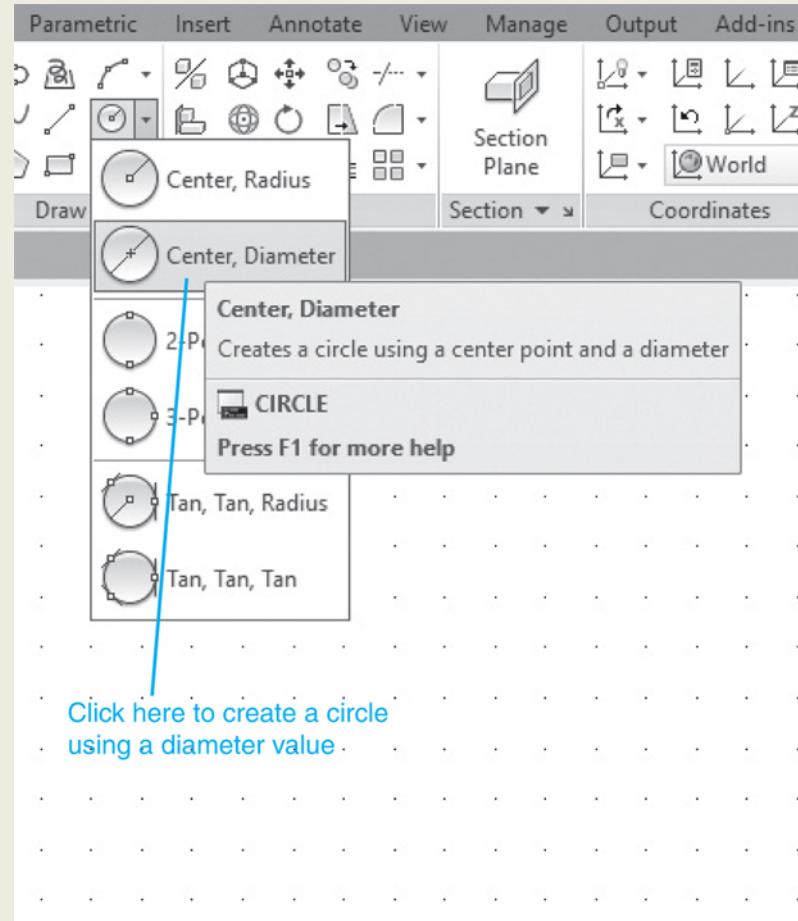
Parametric Insert Annotate View Manage Output Add-ins

Section Plane

World

Draw

Section

Coordinates

Center, Radius

Center, Diameter

2-P

3-P

Tan, Tan, Radius

Tan, Tan, Tan

Center, Diameter

Creates a circle using a center point and a diameter

CIRCLE

Press F1 for more help

Click here to create a circle using a diameter value